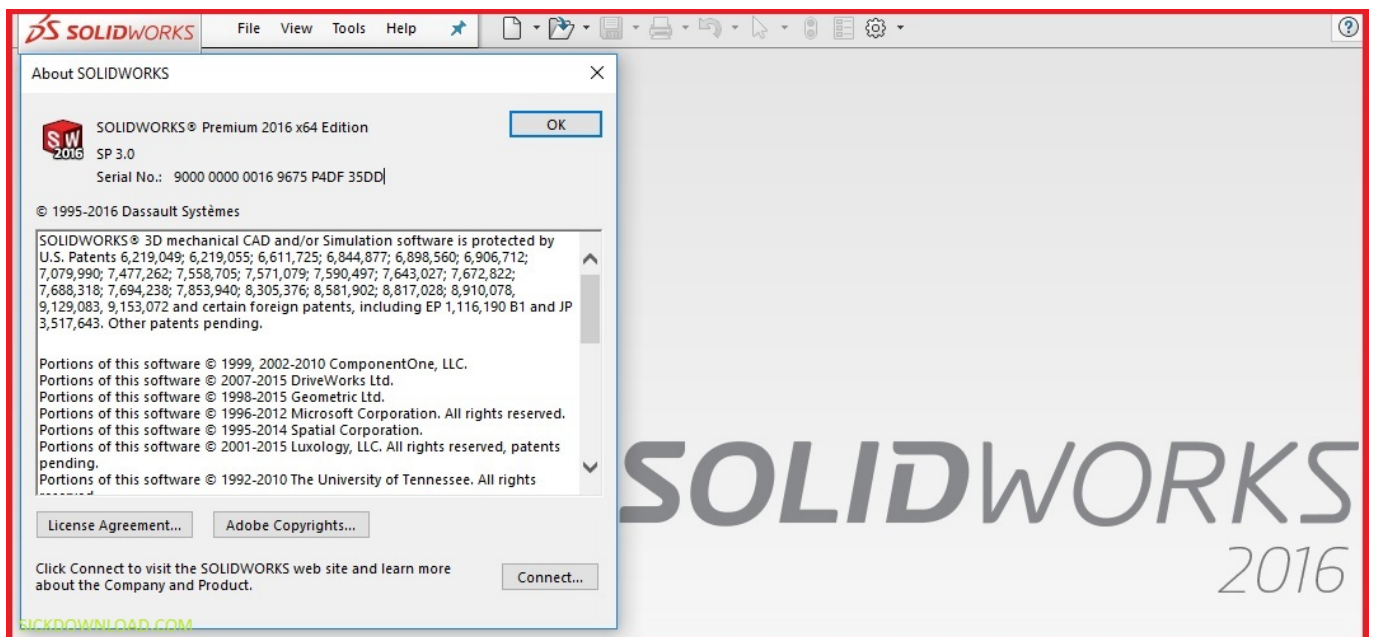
SOLIDWORKS File View Tools Help

About SOLIDWORKS

SOLIDWORKS® Premium 2016 x64 Edition
SP 3.0
Serial No.: 9000 0000 0016 9675 P4DF 35DD

OK

© 1995-2016 Dassault Systèmes

SOLIDWORKS® 3D mechanical CAD and/or Simulation software is protected by U.S. Patents 6,219,049; 6,219,055; 6,611,725; 6,844,877; 6,898,560; 6,906,712; 7,079,990; 7,477,262; 7,558,705; 7,571,079; 7,590,497; 7,643,027; 7,672,822; 7,688,318; 7,694,238; 7,853,940; 8,305,376; 8,581,902; 8,817,028; 8,910,078, 9,129,083, 9,153,072 and certain foreign patents, including EP 1,116,190 B1 and JP 3,517,643. Other patents pending.

Portions of this software © 1999, 2002-2010 ComponentOne, LLC.
Portions of this software © 2007-2015 DriveWorks Ltd.
Portions of this software © 1998-2015 Geometric Ltd.
Portions of this software © 1996-2012 Microsoft Corporation. All rights reserved.
Portions of this software © 1995-2014 Spatial Corporation.
Portions of this software © 2001-2015 Luxology, LLC. All rights reserved, patents pending.
Portions of this software © 1992-2010 The University of Tennessee. All rights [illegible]

License Agreement... Adobe Copyrights...

Click Connect to visit the SOLIDWORKS web site and learn more about the Company and Product.

Connect...

SICKDOWNLOAD.COM

SOLIDWORKS
2016